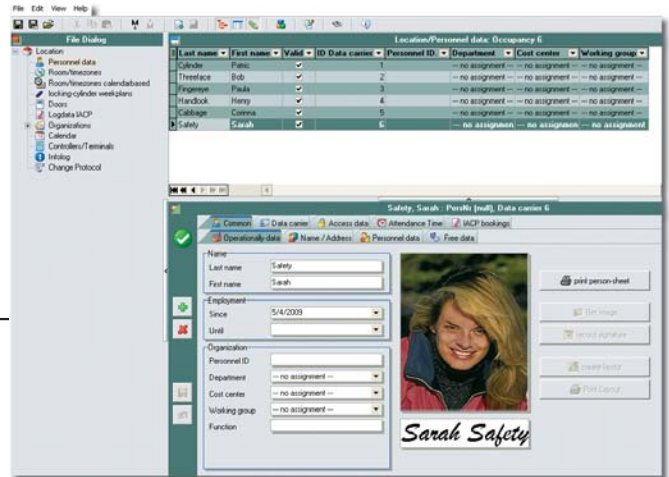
File Edit View Help

File Dialog

Location
Personnel data
Room/timezones
Room/timezones calendarbased
locking-cylinder weekplans
Doors
Logdata IACP
Organizations
Calendar
Controllers/Terminals
Infolog
Change Protocol

Location/Personnel data: Occupancy 6

| Last name | First name | Valid | ID Data carrier | Personnel ID | Department | Cost center | Working group |
|---|---|---|---|---|---|---|---|
| Cylinder | Patric | ✔ | 1 | | -- no assignment -- | -- no assignment -- | -- no assignment -- |
| Threeface | Bob | ✔ | 2 | | -- no assignment -- | -- no assignment -- | -- no assignment -- |
| Fingereye | Paula | ✔ | 3 | | -- no assignment -- | -- no assignment -- | -- no assignment -- |
| Handlook | Henry | ✔ | 4 | | -- no assignment -- | -- no assignment -- | -- no assignment -- |
| Cabbage | Corinna | ✔ | 5 | | -- no assignment -- | -- no assignment -- | -- no assignment -- |
| Safety | Sarah | ✔ | 6 | | -- no assignment -- | -- no assignment -- | -- no assignment -- |

Safety, Sarah : PersNr [null], Data carrier 6

Common | Data carrier | Access data | Attendance Time | IACP bookings
Operationally data | Name / Address | Personnel data | Free data

Name
Last name Safety
First name Sarah

Employment
Since 5/4/2009
Until

Organization
Personnel ID
Department -- no assignment --
Cost center -- no assignment --
Working group -- no assignment --
Function

print person-sheet
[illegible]
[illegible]
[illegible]
Print Layout

Sarah Safety